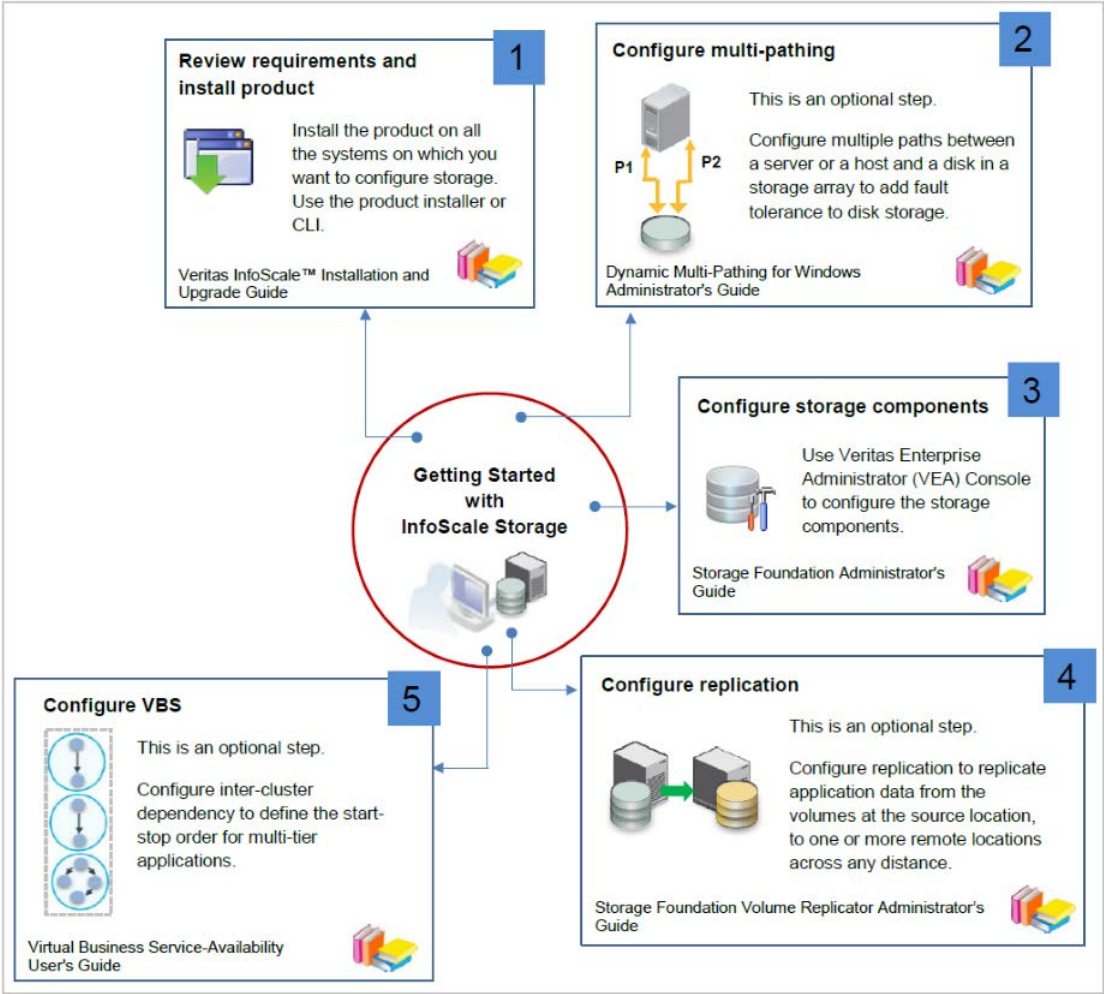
Review requirements and install product

1

Install the product on all the systems on which you want to configure storage. Use the product installer or CLI.

Veritas InfoScale™ Installation and Upgrade Guide

Configure multi-pathing

2

P1

P2

This is an optional step.

Configure multiple paths between a server or a host and a disk in a storage array to add fault tolerance to disk storage.

Dynamic Multi-Pathing for Windows Administrator's Guide

Configure storage components

3

Use Veritas Enterprise Administrator (VEA) Console to configure the storage components.

Storage Foundation Administrator's Guide

Getting Started with InfoScale Storage

Configure VBS

5

This is an optional step.

Configure inter-cluster dependency to define the start-stop order for multi-tier applications.

Virtual Business Service-Availability User's Guide

Configure replication

4

This is an optional step.

Configure replication to replicate application data from the volumes at the source location, to one or more remote locations across any distance.

Storage Foundation Volume Replicator Administrator's Guide